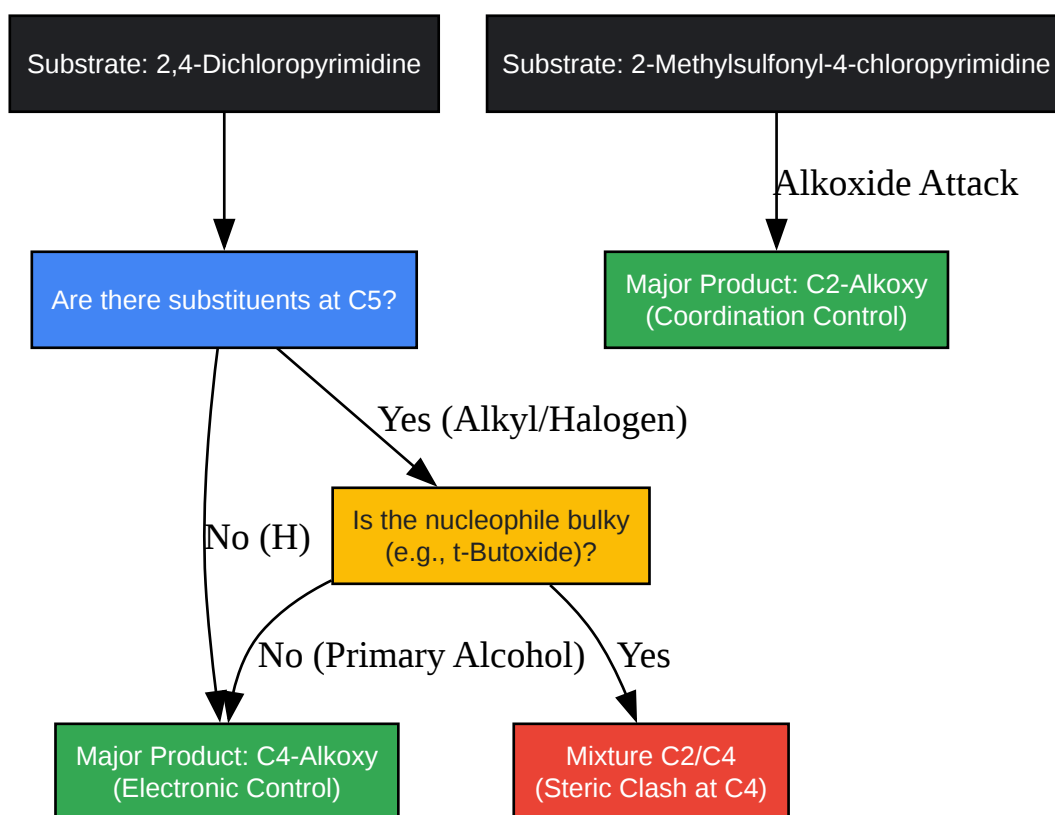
Substrate: 2,4-Dichloropyrimidine

Substrate: 2-Methylsulfonyl-4-chloropyrimidine

Alkoxide Attack

Are there substituents at C5?

Major Product: C2-Alkoxy
(Coordination Control)

Yes (Alkyl/Halogen)

No (H)

Is the nucleophile bulky
(e.g., t-Butoxide)?

No (Primary Alcohol)

Yes

Major Product: C4-Alkoxy
(Electronic Control)

Mixture C2/C4
(Steric Clash at C4)